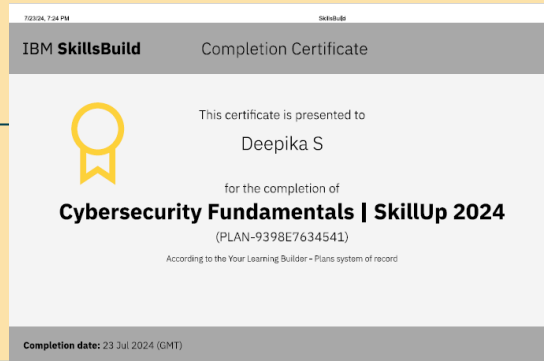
7/23/24, 7:24 PM
SkillsBuild

IBM SkillsBuild
Completion Certificate

This certificate is presented to

Deepika S

for the completion of

Cybersecurity Fundamentals | SkillUp 2024

(PLAN-9398E7634541)

According to the Your Learning Builder - Plans system of record

Completion date: 23 Jul 2024 (GMT)